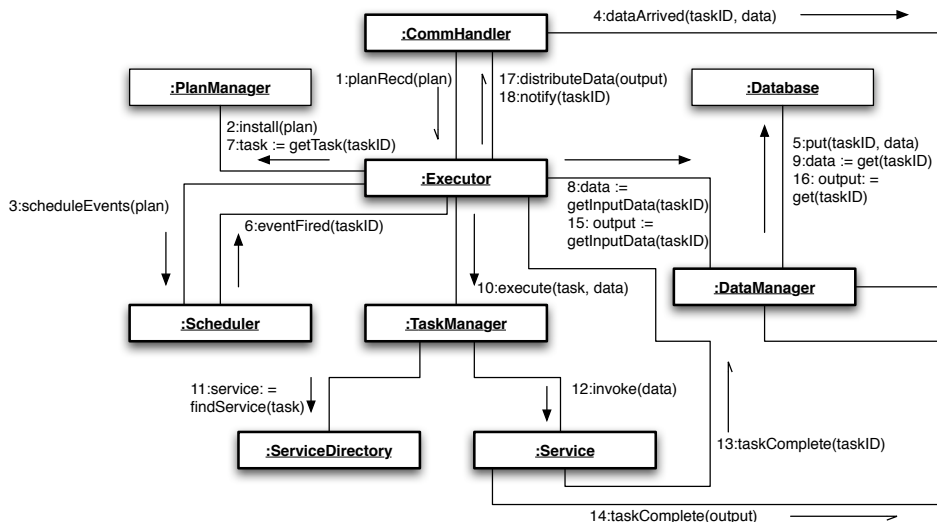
4:dataArrived(taskID, data)

:CommHandler

:PlanManager

1:planRecd(plan)

17:distributeData(output)
18:notify(taskID)

:Database

2:install(plan)
7:task := getTask(taskID)

5:put(taskID, data)
9:data := get(taskID)
16: output: = get(taskID)

:Executor

3:scheduleEvents(plan)

6:eventFired(taskID)

8:data := getInputData(taskID)
15: output := getInputData(taskID)

10:execute(task, data)

:DataManager

:Scheduler

:TaskManager

11:service: = findService(task)

12:invoke(data)

13:taskComplete(taskID)

:ServiceDirectory

:Service

14:taskComplete(output)